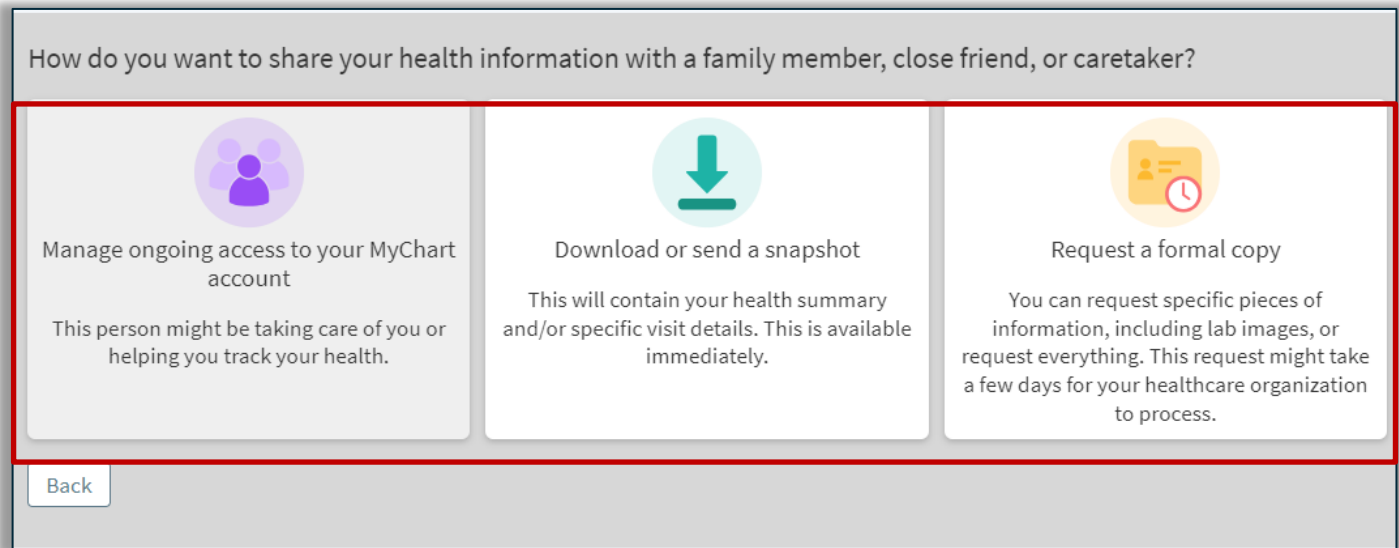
How do you want to share your health information with a family member, close friend, or caretaker?

Manage ongoing access to your MyChart account

This person might be taking care of you or helping you track your health.

Download or send a snapshot

This will contain your health summary and/or specific visit details. This is available immediately.

Request a formal copy

You can request specific pieces of information, including lab images, or request everything. This request might take a few days for your healthcare organization to process.

Back